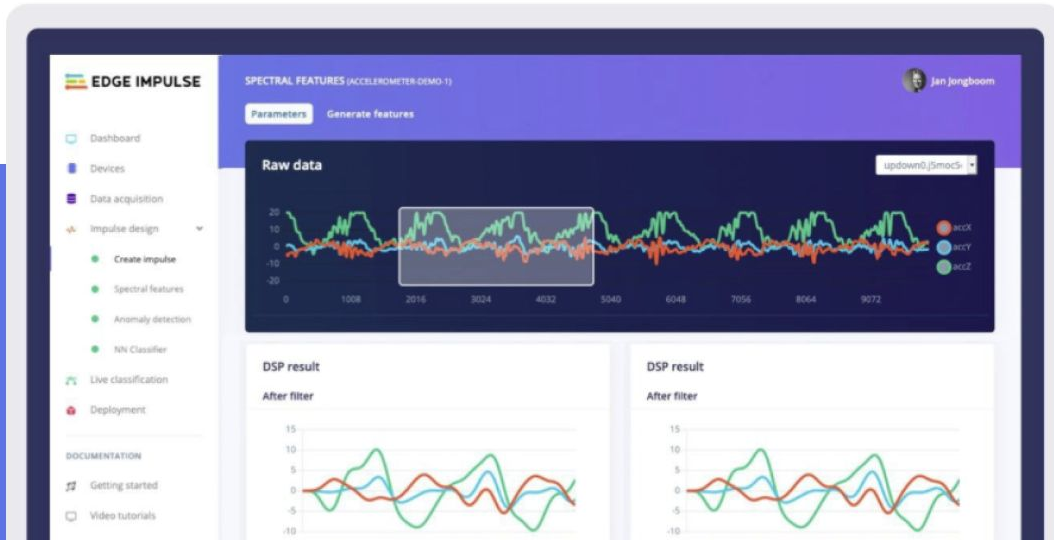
EDGE IMPULSE

Dashboard

Devices

Data acquisition

Impulse design

Create impulse

Spectral features

Anomaly detection

NN Classifier

Live classification

Deployment

DOCUMENTATION

Getting started

Video tutorials

SPECTRAL FEATURES (ACCELEROMETER-DEMO-1)

Jan Jongboom

Parameters Generate features

Raw data

updown0.j5moc5

20
10
0
-10
-20

0 1008 2016 3024 4032 5040 6048 7056 8064 9072

accX
accY
accZ

DSP result

After filter

15
10
5
0
-5
-10

DSP result

After filter

15
10
5
0
-5
-10